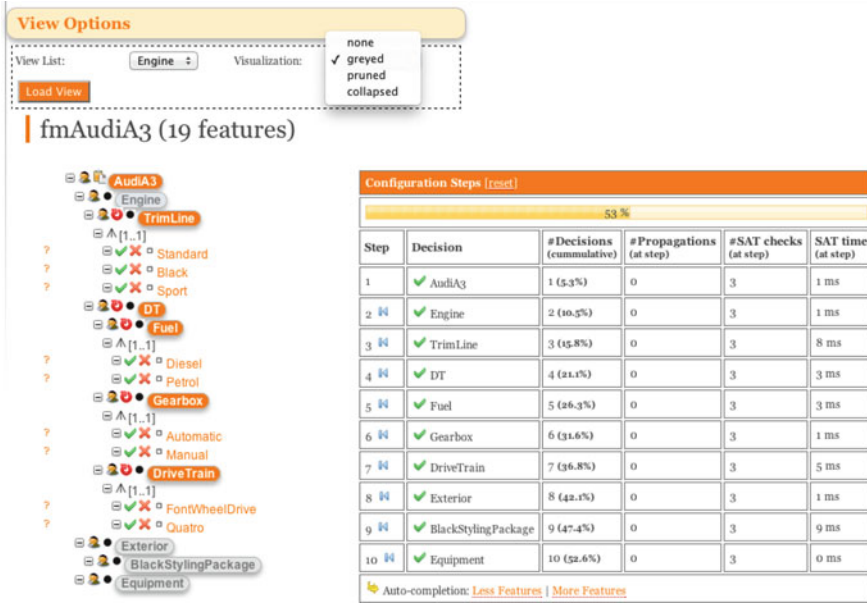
View Options

View List: Engine Visualization:

none
✓ greyed
pruned
collapsed

Load View

fmAudiA3 (19 features)

AudiA3
Engine
TrimLine
[1..1]
? Standard
? Black
? Sport
DT
Fuel
[1..1]
? Diesel
? Petrol
Gearbox
[1..1]
? Automatic
? Manual
DriveTrain
[1..1]
? FontWheelDrive
? Quatro
Exterior
BlackStylingPackage
Equipment

Configuration Steps [reset]

53 %

| Step | Decision | #Decisions (cummulative) | #Propagations (at step) | #SAT checks (at step) | SAT time (at step) |
|---|---|---|---|---|---|
| 1 | AudiA3 | 1 (5.3%) | 0 | 3 | 1 ms |
| 2 | Engine | 2 (10.5%) | 0 | 3 | 1 ms |
| 3 | TrimLine | 3 (15.8%) | 0 | 3 | 8 ms |
| 4 | DT | 4 (21.1%) | 0 | 3 | 3 ms |
| 5 | Fuel | 5 (26.3%) | 0 | 3 | 3 ms |
| 6 | Gearbox | 6 (31.6%) | 0 | 3 | 1 ms |
| 7 | DriveTrain | 7 (36.8%) | 0 | 3 | 5 ms |
| 8 | Exterior | 8 (42.1%) | 0 | 3 | 1 ms |
| 9 | BlackStylingPackage | 9 (47.4%) | 0 | 3 | 9 ms |
| 10 | Equipment | 10 (52.6%) | 0 | 3 | 0 ms |

Auto-completion: Less Features | More Features